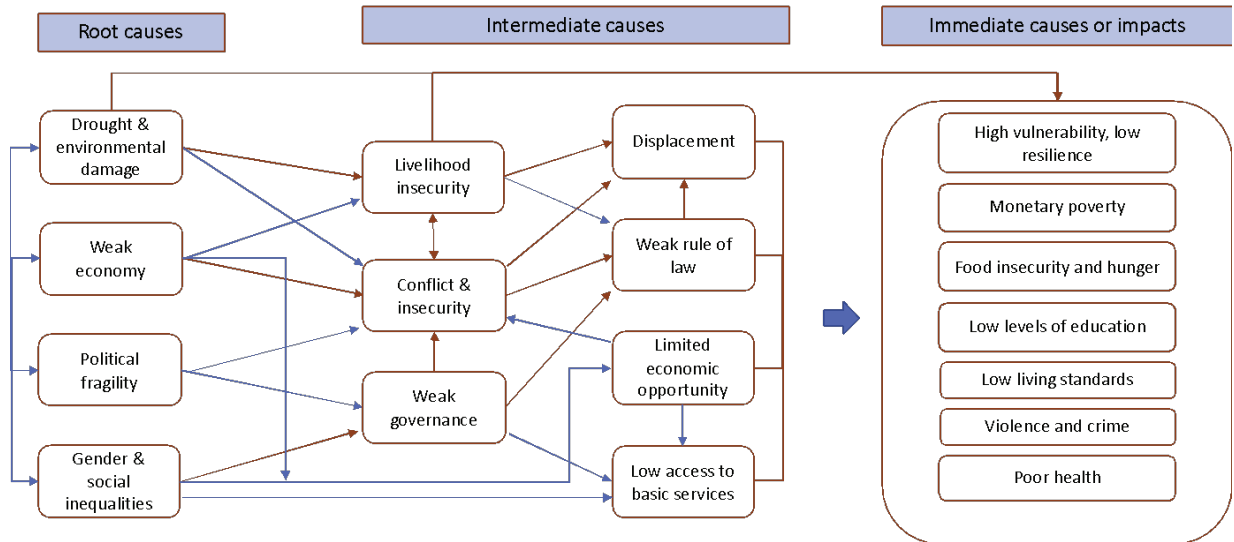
Root causes

Intermediate causes

Immediate causes or impacts

Drought & environmental damage

Weak economy

Political fragility

Gender & social inequalities

Livelihood insecurity

Conflict & insecurity

Weak governance

Displacement

Weak rule of law

Limited economic opportunity

Low access to basic services

High vulnerability, low resilience

Monetary poverty

Food insecurity and hunger

Low levels of education

Low living standards

Violence and crime

Poor health